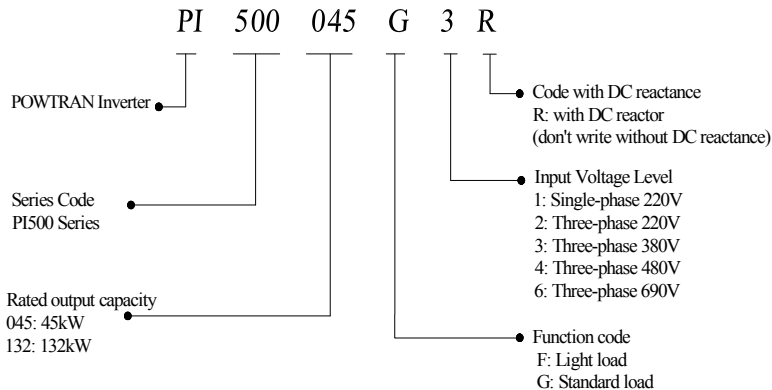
PI 500 045 G 3 R

POWTRAN Inverter

Series Code
PI500 Series

Rated output capacity
045: 45kW
132: 132kW

Code with DC reactance
R: with DC reactor
(don't write without DC reactance)

Input Voltage Level
1: Single-phase 220V
2: Three-phase 220V
3: Three-phase 380V
4: Three-phase 480V
6: Three-phase 690V

Function code
F: Light load
G: Standard load